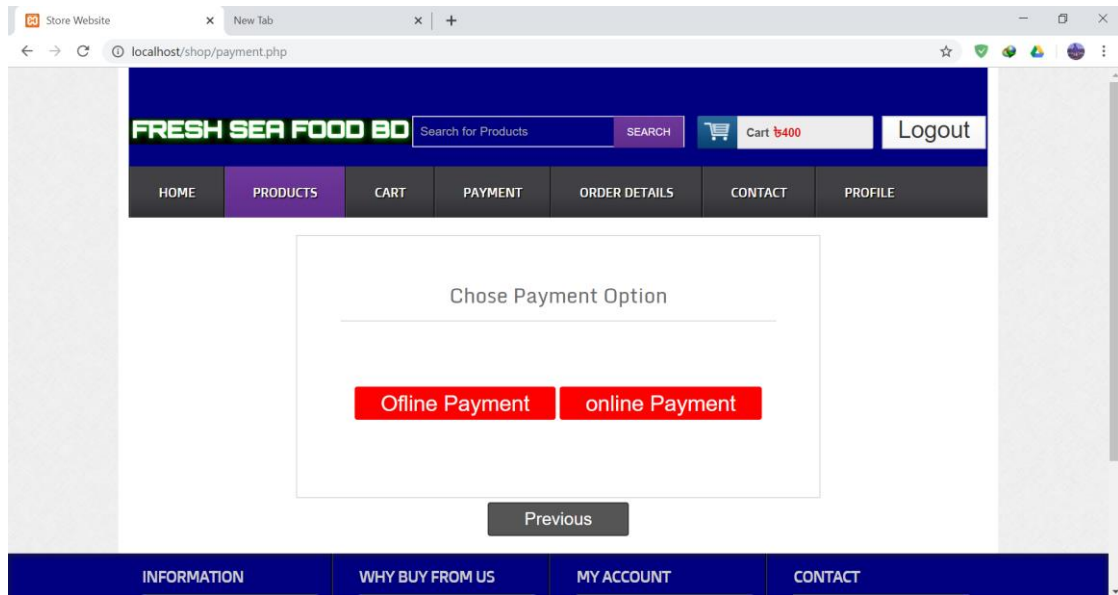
Store Website × New Tab × +

localhost/shop/payment.php

FRESH SEA FOOD BD Search for Products SEARCH Cart ৳400 Logout

HOME PRODUCTS CART PAYMENT ORDER DETAILS CONTACT PROFILE

Chose Payment Option

Ofline Payment online Payment

Previous

INFORMATION WHY BUY FROM US MY ACCOUNT CONTACT